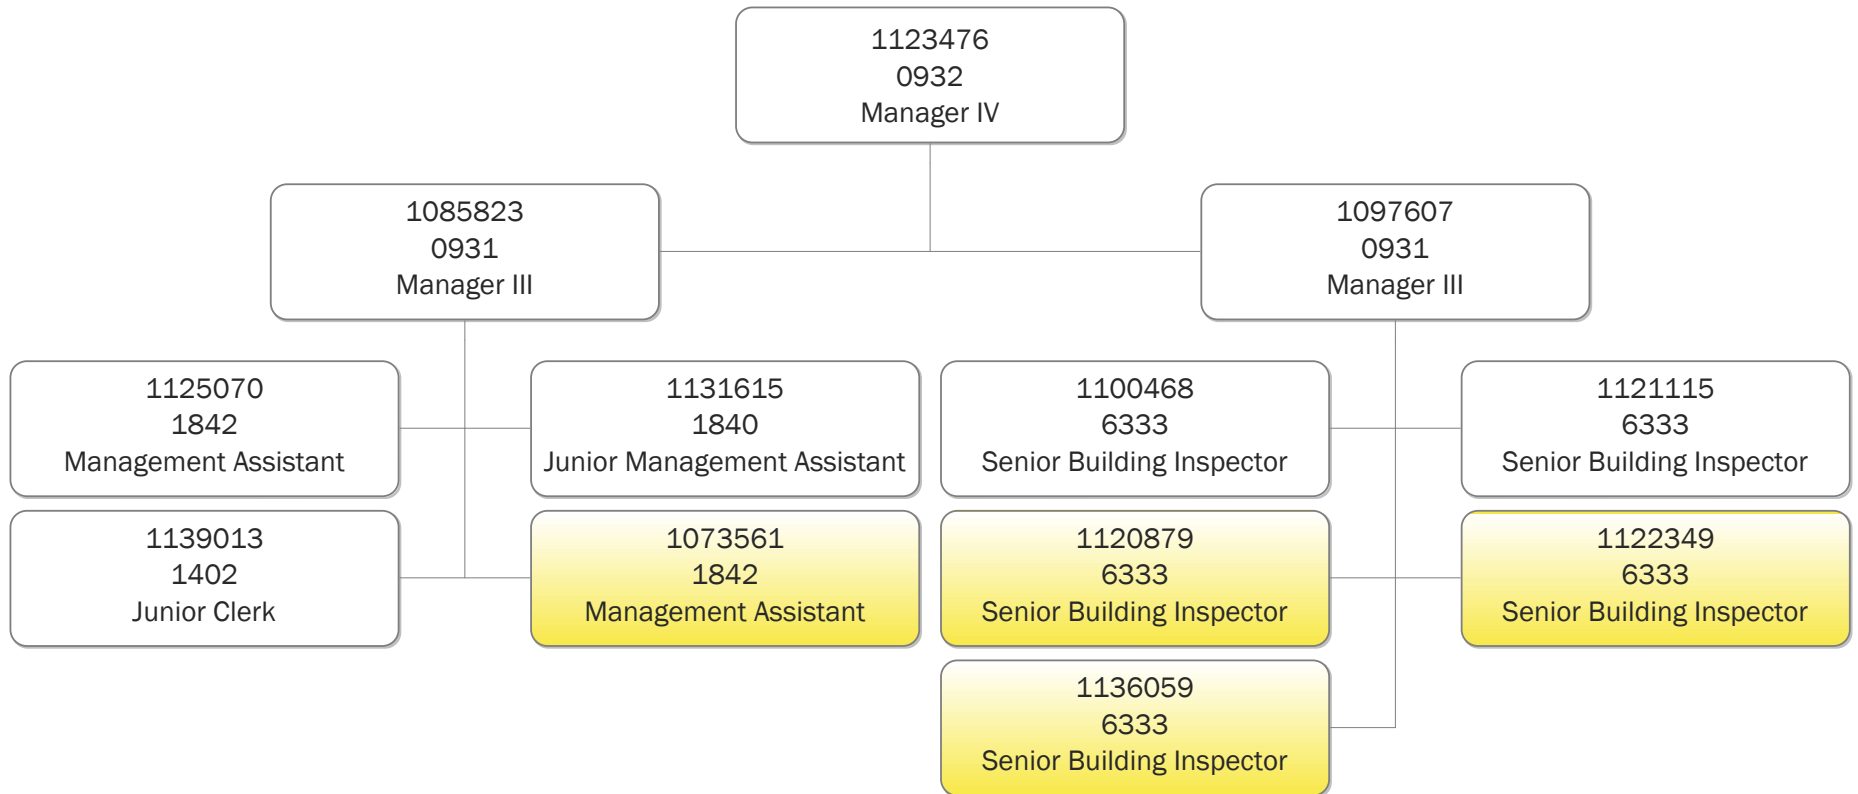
1123476
0932
Manager IV

1085823
0931
Manager III

1097607
0931
Manager III

1125070
1842
Management Assistant

1131615
1840
Junior Management Assistant

1100468
6333
Senior Building Inspector

1121115
6333
Senior Building Inspector

1139013
1402
Junior Clerk

1073561
1842
Management Assistant

1120879
6333
Senior Building Inspector

1122349
6333
Senior Building Inspector

1136059
6333
Senior Building Inspector